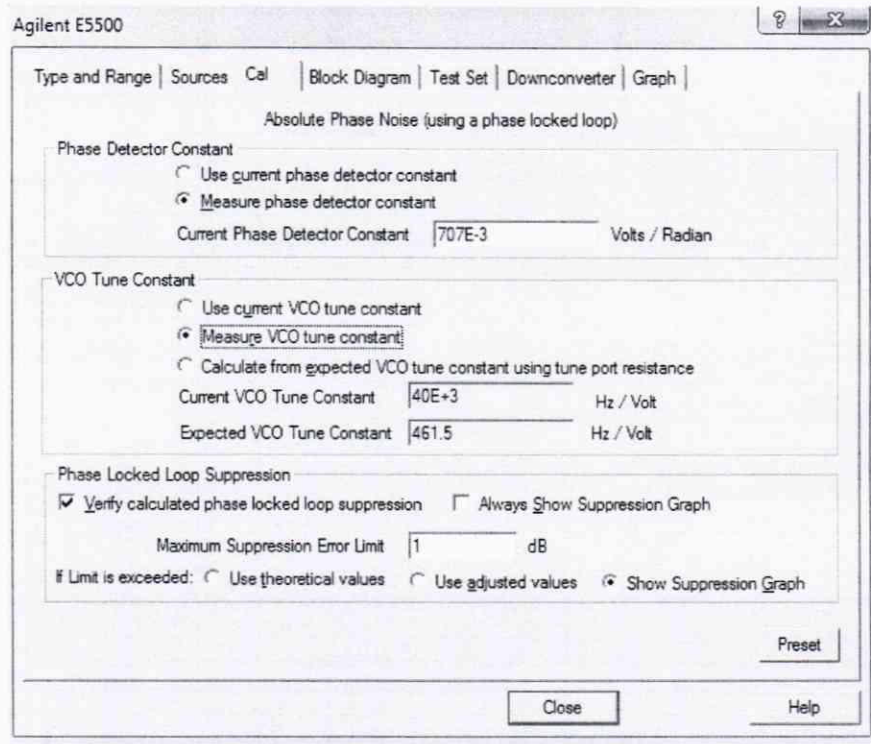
Agilent E5500

?

X

Type and Range | Sources | Cal | Block Diagram | Test Set | Downconverter | Graph

Absolute Phase Noise (using a phase locked loop)

Phase Detector Constant

Use current phase detector constant

Measure phase detector constant

Current Phase Detector Constant 707E-3 Volts / Radian

VCO Tune Constant

Use current VCO tune constant

Measure VCO tune constant

Calculate from expected VCO tune constant using tune port resistance

Current VCO Tune Constant 40E+3 Hz / Volt

Expected VCO Tune Constant 461.5 Hz / Volt

Phase Locked Loop Suppression

Verify calculated phase locked loop suppression

Always Show Suppression Graph

Maximum Suppression Error Limit 1 dB

If Limit is exceeded: Use theoretical values Use adjusted values Show Suppression Graph

Preset

Close

Help